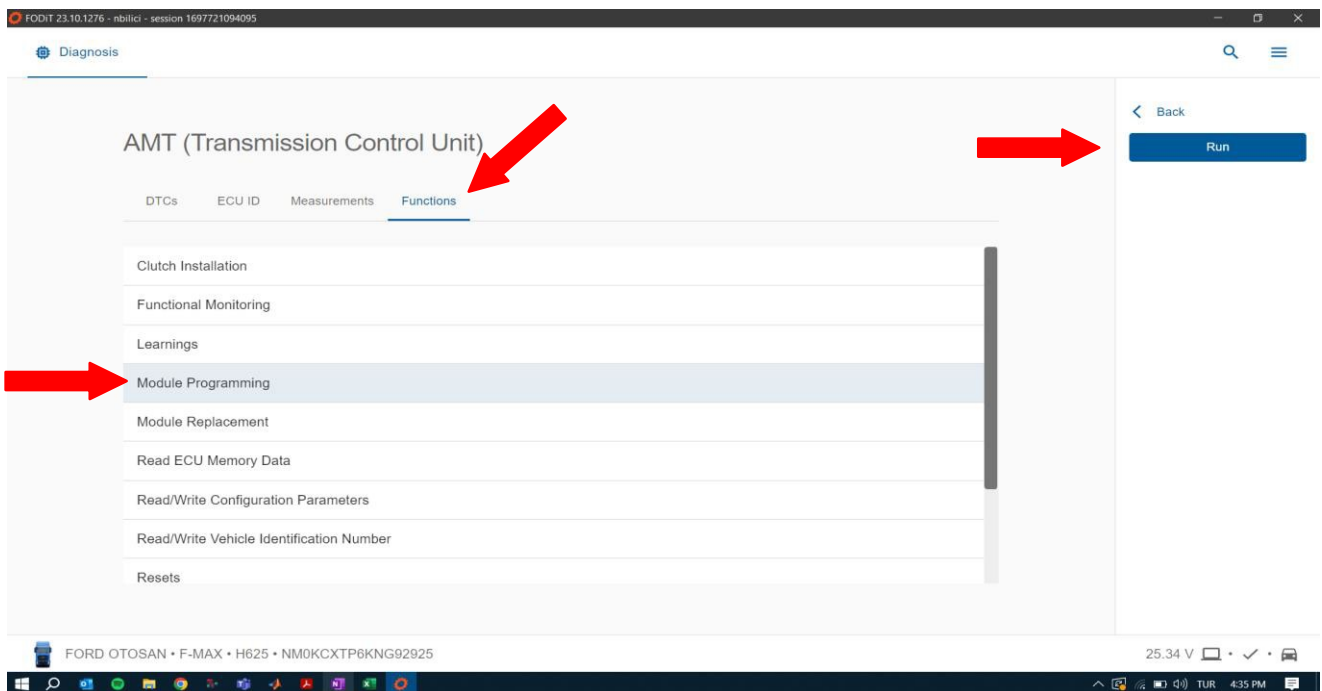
FODIT 23.10.1276 - nbilici - session 1697721094095

Diagnosis

AMT (Transmission Control Unit)

DTCs
ECU ID
Measurements
Functions

Clutch Installation
Functional Monitoring
Learnings
Module Programming
Module Replacement
Read ECU Memory Data
Read/Write Configuration Parameters
Read/Write Vehicle Identification Number
Resets

Back
Run

FORD OTOSAN • F-MAX • H625 • NM0KCXTP6KNG92925

25.34 V

TUR 4:35 PM